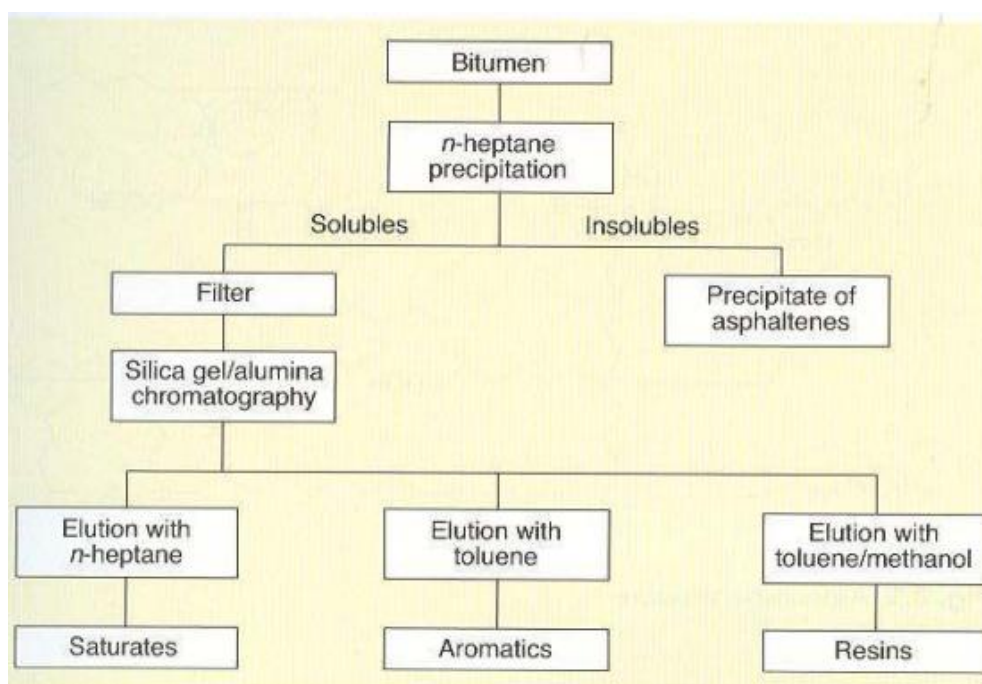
Bitumen

n-heptane precipitation

Solubles

Insolubles

Filter

Precipitate of asphaltenes

Silica gel/alumina chromatography

Elution with n-heptane

Elution with toluene

Elution with toluene/methanol

Saturates

Aromatics

Resins